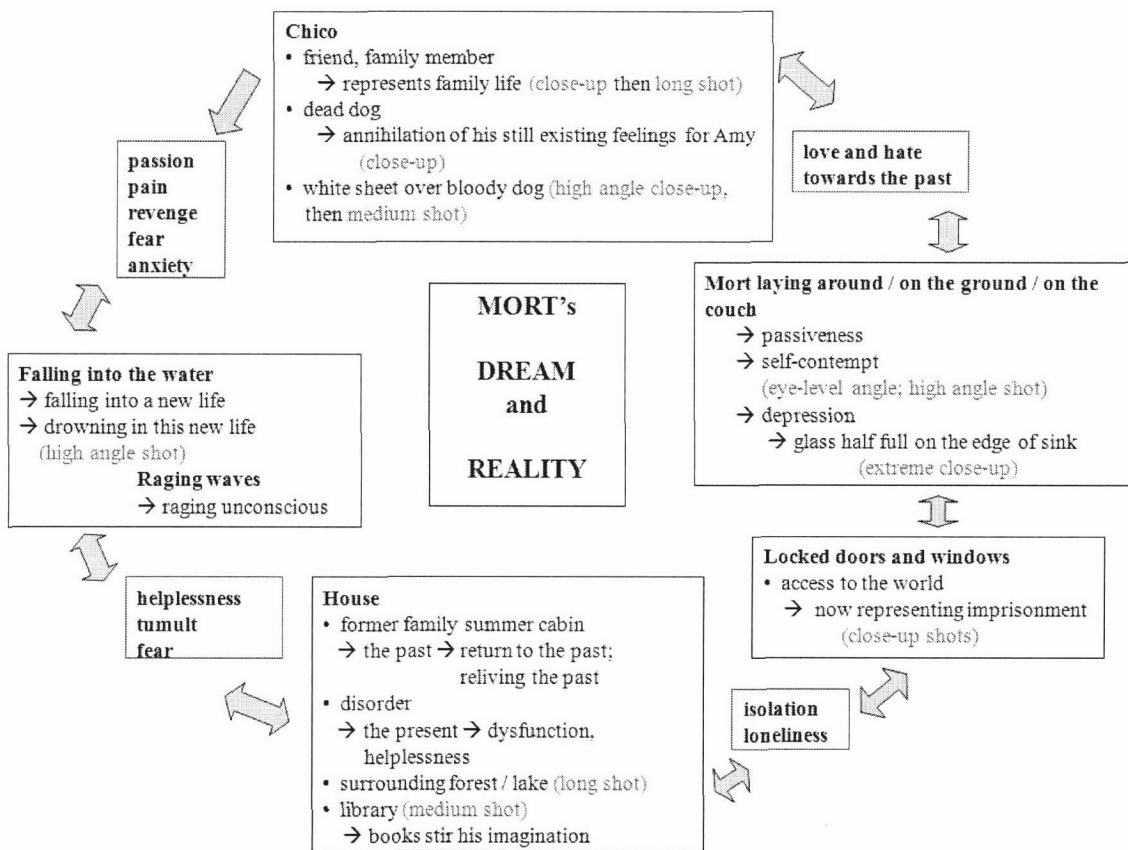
Chico
• friend, family member
→ represents family life (close-up then long shot)
• dead dog
→ annihilation of his still existing feelings for Amy (close-up)
• white sheet over bloody dog (high angle close-up, then medium shot)

passion
pain
revenge
fear
anxiety

love and hate towards the past

MORT's

DREAM and

REALITY

Mort laying around / on the ground / on the couch
→ passiveness
→ self-contempt
(eye-level angle; high angle shot)
→ depression
→ glass half full on the edge of sink
(extreme close-up)

Falling into the water
→ falling into a new life
→ drowning in this new life
(high angle shot)
Raging waves
→ raging unconscious

Locked doors and windows
• access to the world
→ now representing imprisonment
(close-up shots)

helplessness
tumult
fear

House
• former family summer cabin
→ the past → return to the past; reliving the past
• disorder
→ the present → dysfunction, helplessness
• surrounding forest / lake (long shot)
• library (medium shot)
→ books stir his imagination

isolation
loneliness